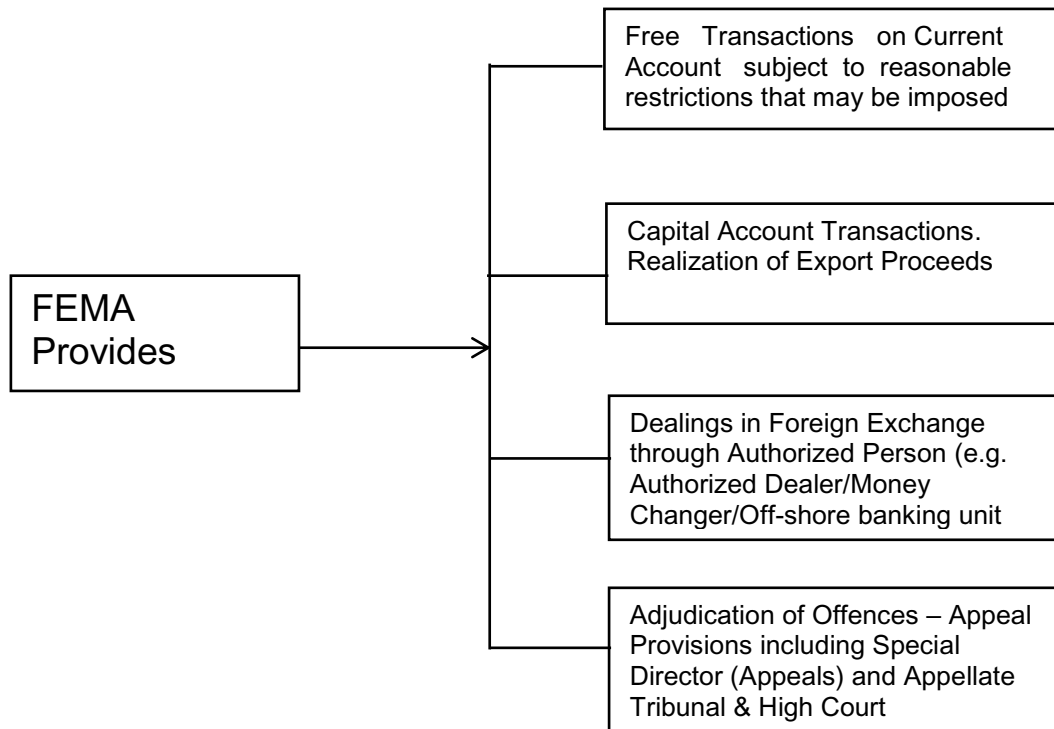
FEMA Provides

Free Transactions on Current Account subject to reasonable restrictions that may be imposed

Capital Account Transactions. Realization of Export Proceeds

Dealings in Foreign Exchange through Authorized Person (e.g. Authorized Dealer/Money Changer/Off-shore banking unit

Adjudication of Offences – Appeal Provisions including Special Director (Appeals) and Appellate Tribunal & High Court